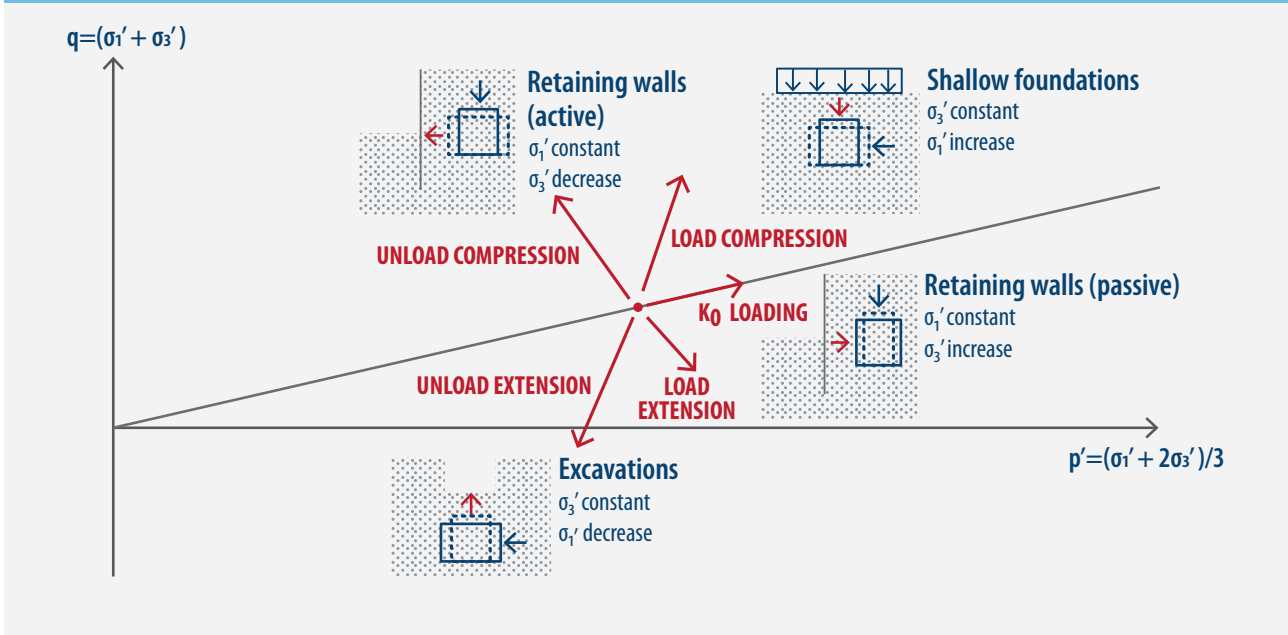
q=(σ₁′ + σ₃′)

Retaining walls (active)
$\sigma_1'$ constant
$\sigma_3'$ decrease

Shallow foundations
$\sigma_3'$ constant
$\sigma_1'$ increase

UNLOAD COMPRESSION

LOAD COMPRESSION

$K_0$ LOADING

Retaining walls (passive)
$\sigma_1'$ constant
$\sigma_3'$ increase

UNLOAD EXTENSION

LOAD EXTENSION

Excavations
$\sigma_3'$ constant
$\sigma_1'$ decrease

p′=(σ₁′ + 2σ₃′)/3